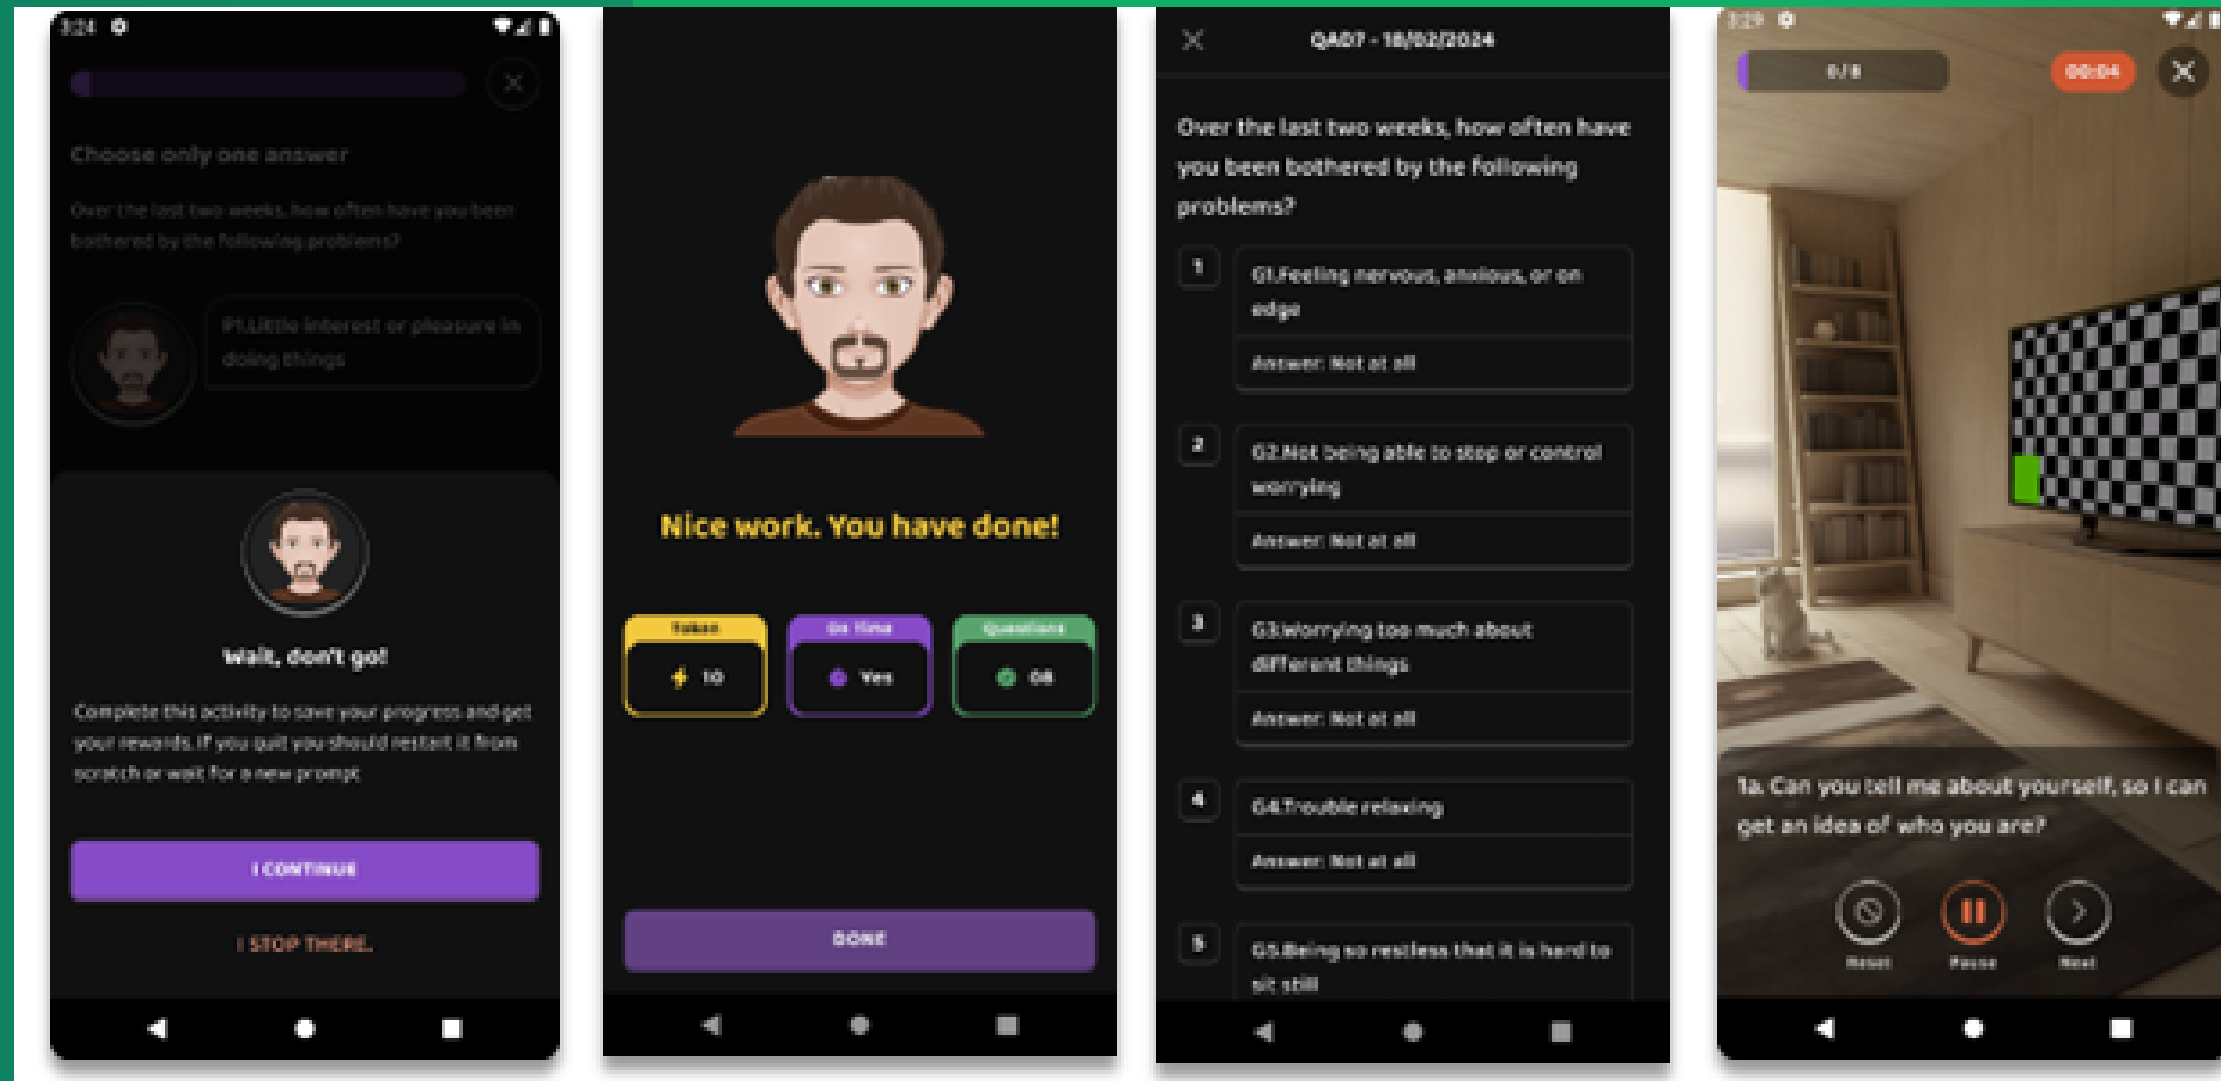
3:24

Choose only one answer

Over the last two weeks, how often have you been bothered by the following problems?

P1.Little interest or pleasure in doing things

Wait, don't go!

Complete this activity to save your progress and get your rewards. If you quit you should restart it from scratch or wait for a new prompt

I CONTINUE

I STOP THERE.

Nice work. You have done!

| Token | On time | Questions |
|---|---|---|
| 10 | Yes | 08 |

DONE

QA07 - 18/02/2024

Over the last two weeks, how often have you been bothered by the following problems?

1 G1.Feeling nervous, anxious, or on edge
Answer: Not at all

2 G2.Not being able to stop or control worrying
Answer: Not at all

3 G3.Worrying too much about different things
Answer: Not at all

4 G4.Trouble relaxing
Answer: Not at all

5 G5.Being so restless that it is hard to sit still

3:29

0/8

00:04

1a. Can you tell me about yourself, so I can get an idea of who you are?

Reset Pause Next